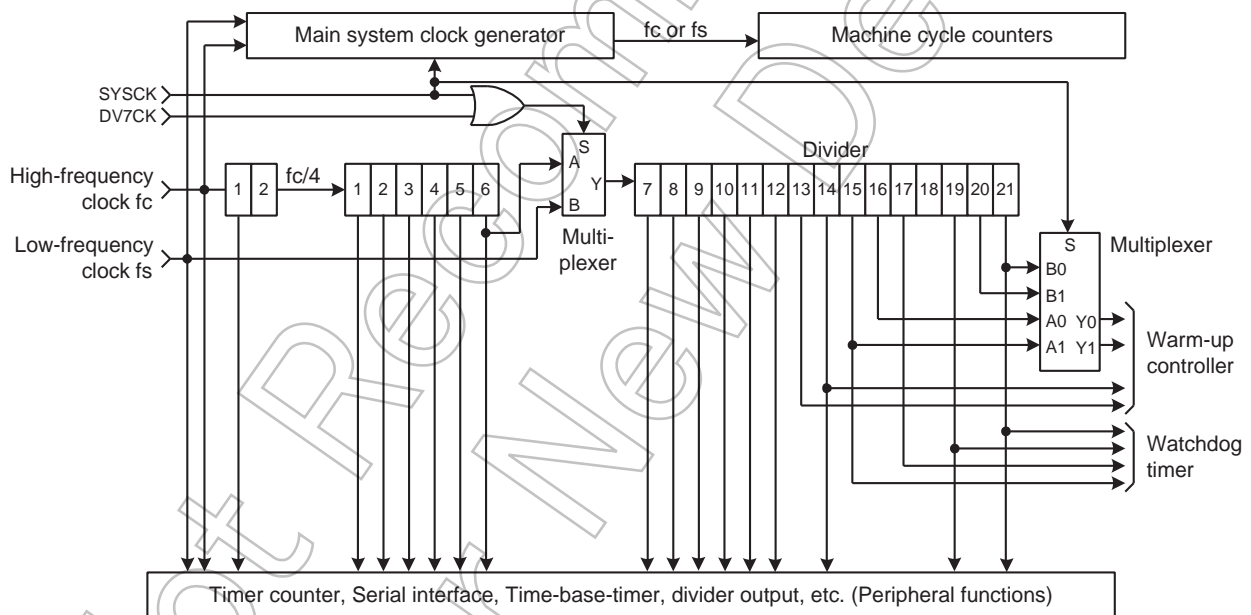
Main system clock generator

fc or fs

Machine cycle counters

SYSCK

DV7CK

S

Divider

High-frequency clock fc

1 2

fc/4

1 2 3 4 5 6

A

Y

7 8 9 10 11 12 13 14 15 16 17 18 19 20 21

B

Low-frequency clock fs

Multi-plexer

S

Multiplexer

B0

B1

A0 Y0

A1 Y1

Warm-up controller

Watchdog timer

Timer counter, Serial interface, Time-base-timer, divider output, etc. (Peripheral functions)